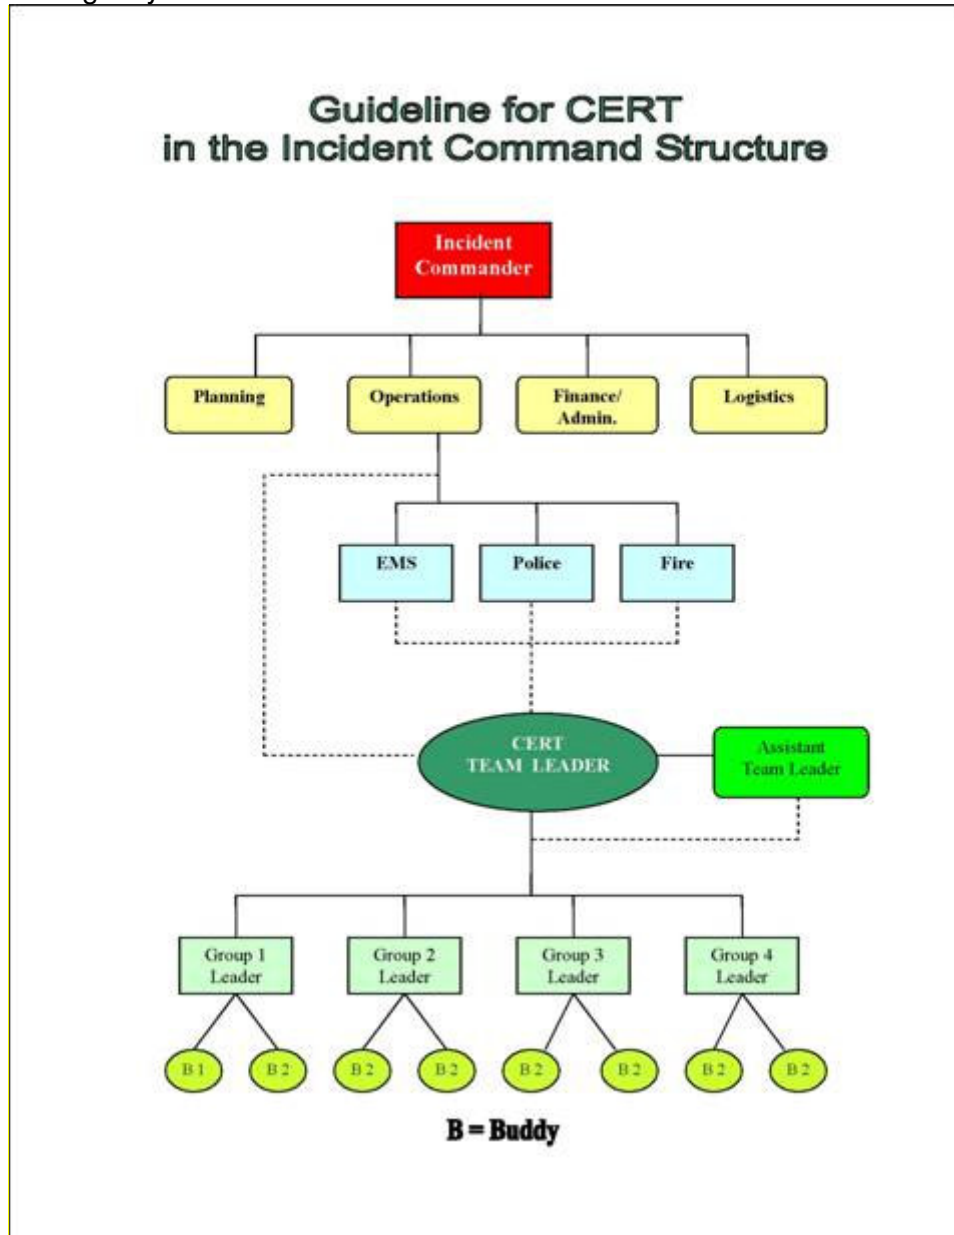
Guideline for CERT
in the Incident Command Structure

Incident Commander

Planning

Operations

Finance/ Admin.

Logistics

EMS

Police

Fire

CERT TEAM LEADER

Assistant Team Leader

Group 1 Leader

Group 2 Leader

Group 3 Leader

Group 4 Leader

B 1

B 2

B 2

B 2

B 2

B 2

B 2

B 2

B = Buddy